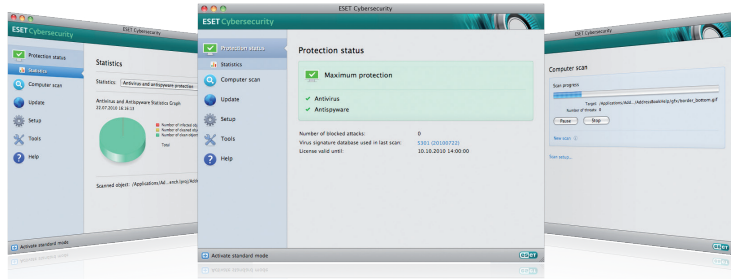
ESET Cybersecurity

ESET Cybersecurity

Protection status

Statistics

Computer scan

Update

Setup

Tools

Help

Statistics

Statistics: Antivirus and antispyware protection

Antivirus and Antispyware Statistics Graph
10.07.2010 16:14:13

Number of infected objects
Number of cleaned objects
Number of clean objects

Total

Scanned object: /Applications/Ad...arch (ros) Notif

Activate standard mode

ESET Cybersecurity

ESET Cybersecurity

Protection status

Statistics

Computer scan

Update

Setup

Tools

Help

Protection status

Maximum protection

Antivirus

Antispyware

Number of blocked attacks: 0

Virus signature database used in last scan: 5301 (20100722)

License valid until: 10.10.2010 14:00:00

Activate standard mode

ESET

Computer scan

Scan progress

Target: /Applications/Ad.../AddressBook/img/gifs/border_bottom.gif

Number of threats: 0

Pause

Stop

New scan: 0

Scan setup...

Activate standard mode

ESET